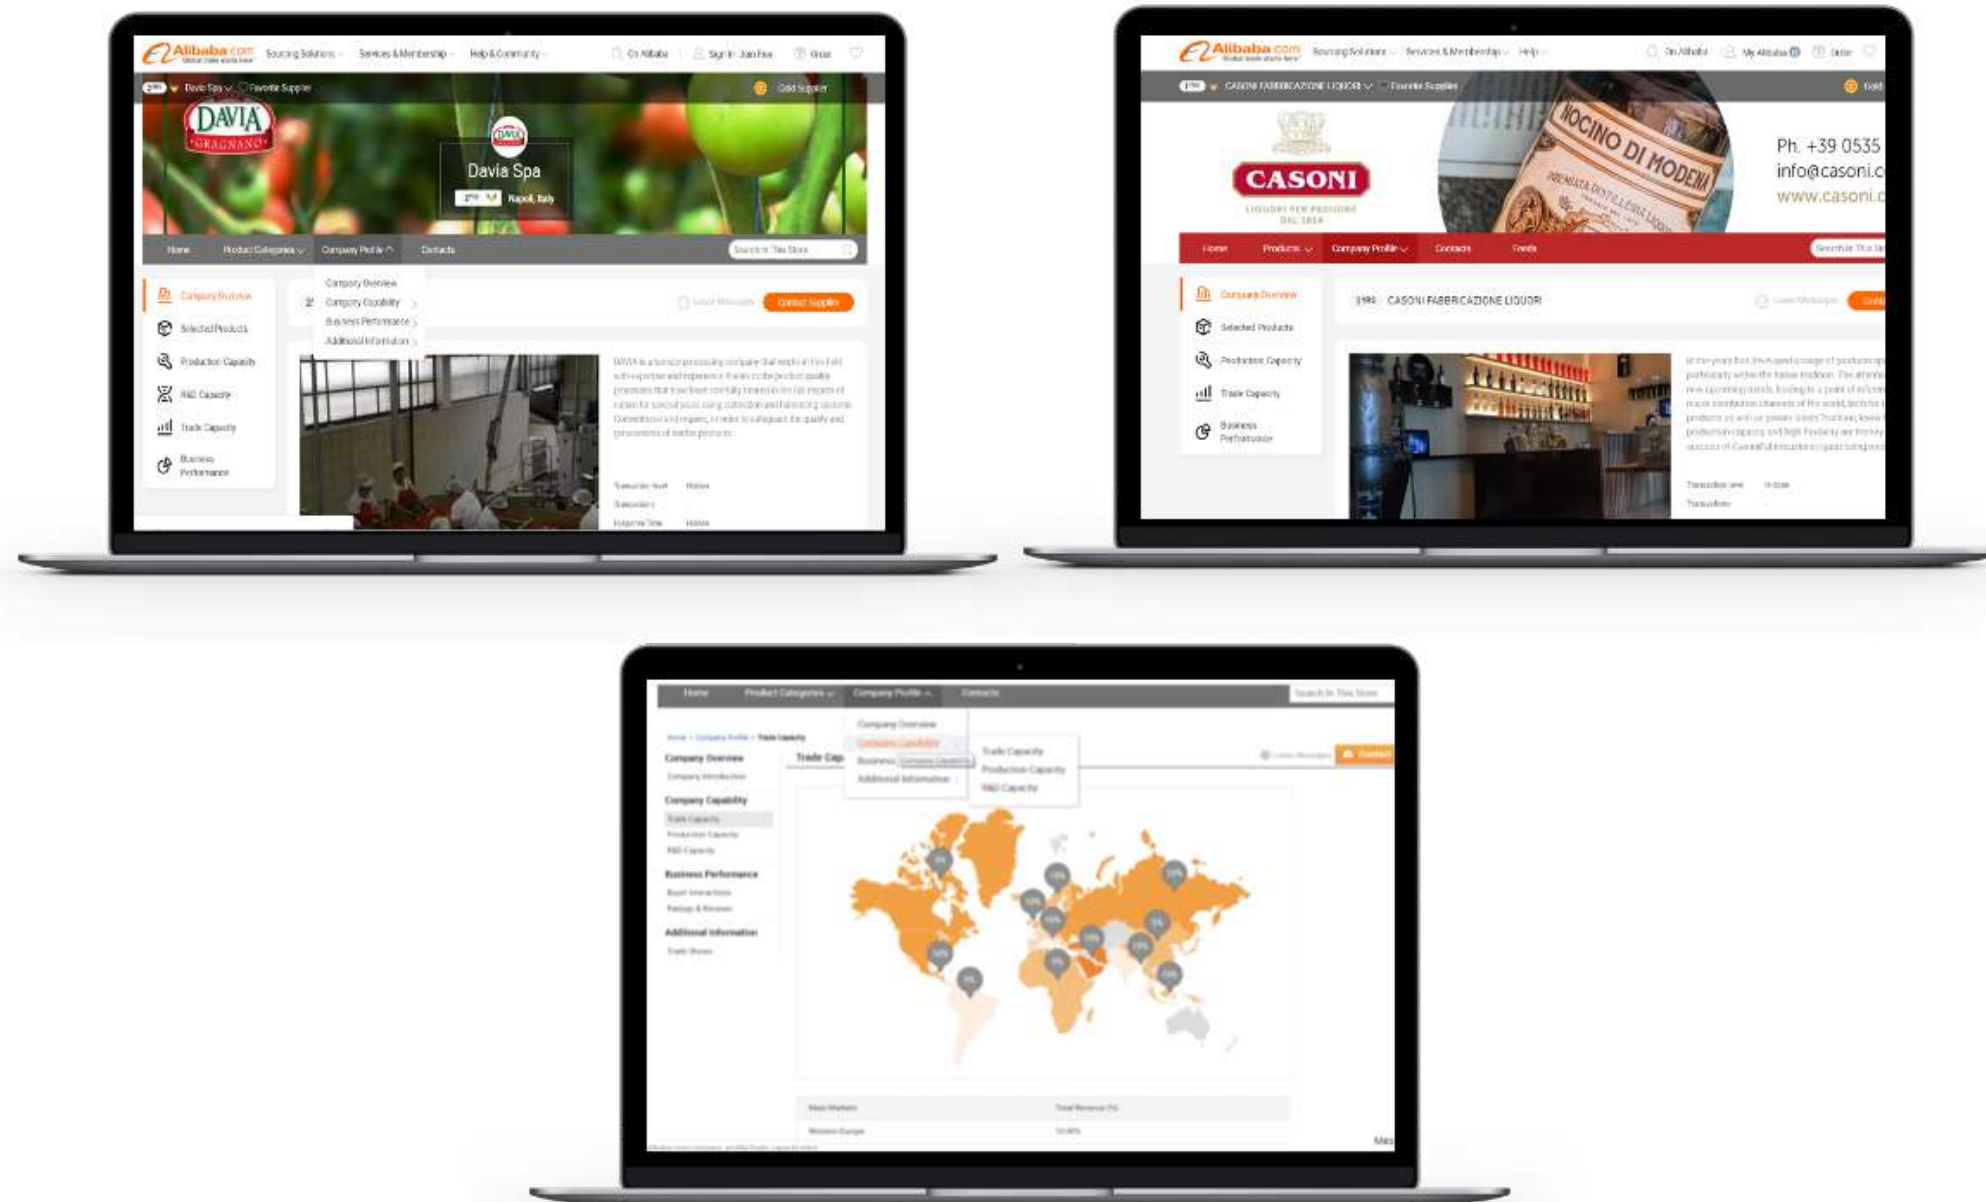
Alibaba.com Sourcing Solutions Services & Membership Help & Community Go Alibaba Sign In Join Free Order

Davia Spa Favorite Supplier Gold Supplier

DAVIA GRAGNANO

Davia Spa

Napoli, Italy

Home Product Categories Company Profile Contacts Search In This Store

Company Overview
Company Capability
Business Performance
Additional Information

Company Overview
Selected Products
Production Capacity
R&D Capacity
Trade Capacity
Business Performance

Contact Supplier

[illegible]

Alibaba.com Sourcing Solutions Services & Membership Help On Alibaba My Alibaba Order

CASONI FABBRICAZIONE LIQUORI Favorite Supplier Gold

CASONI LIQUORI PER PASSIONE DAL 1814

NOCINO DI MODENA

Ph. +39 0535
info@casoni.c
www.casoni.c

Home Products Company Profile Contacts Feeds Search In This St

Company Overview
Selected Products
Production Capacity
Trade Capacity
Business Performance

CASONI FABBRICAZIONE LIQUORI

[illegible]

Home Product Categories Company Profile Contacts Search In This Store

Company Overview
Company Capability
Business
Additional Information

Trade Capacity
Production Capacity
R&D Capacity

Company Overview
Company Introduction
Company Capability
Trade Capacity
Production Capacity
R&D Capacity
Business Performance
Buyer Interactions
Ratings & Reviews
Additional Information
Trade Shows

Trade Cap

Contact

Main Markets Total Revenue (%)
Western Europe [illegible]